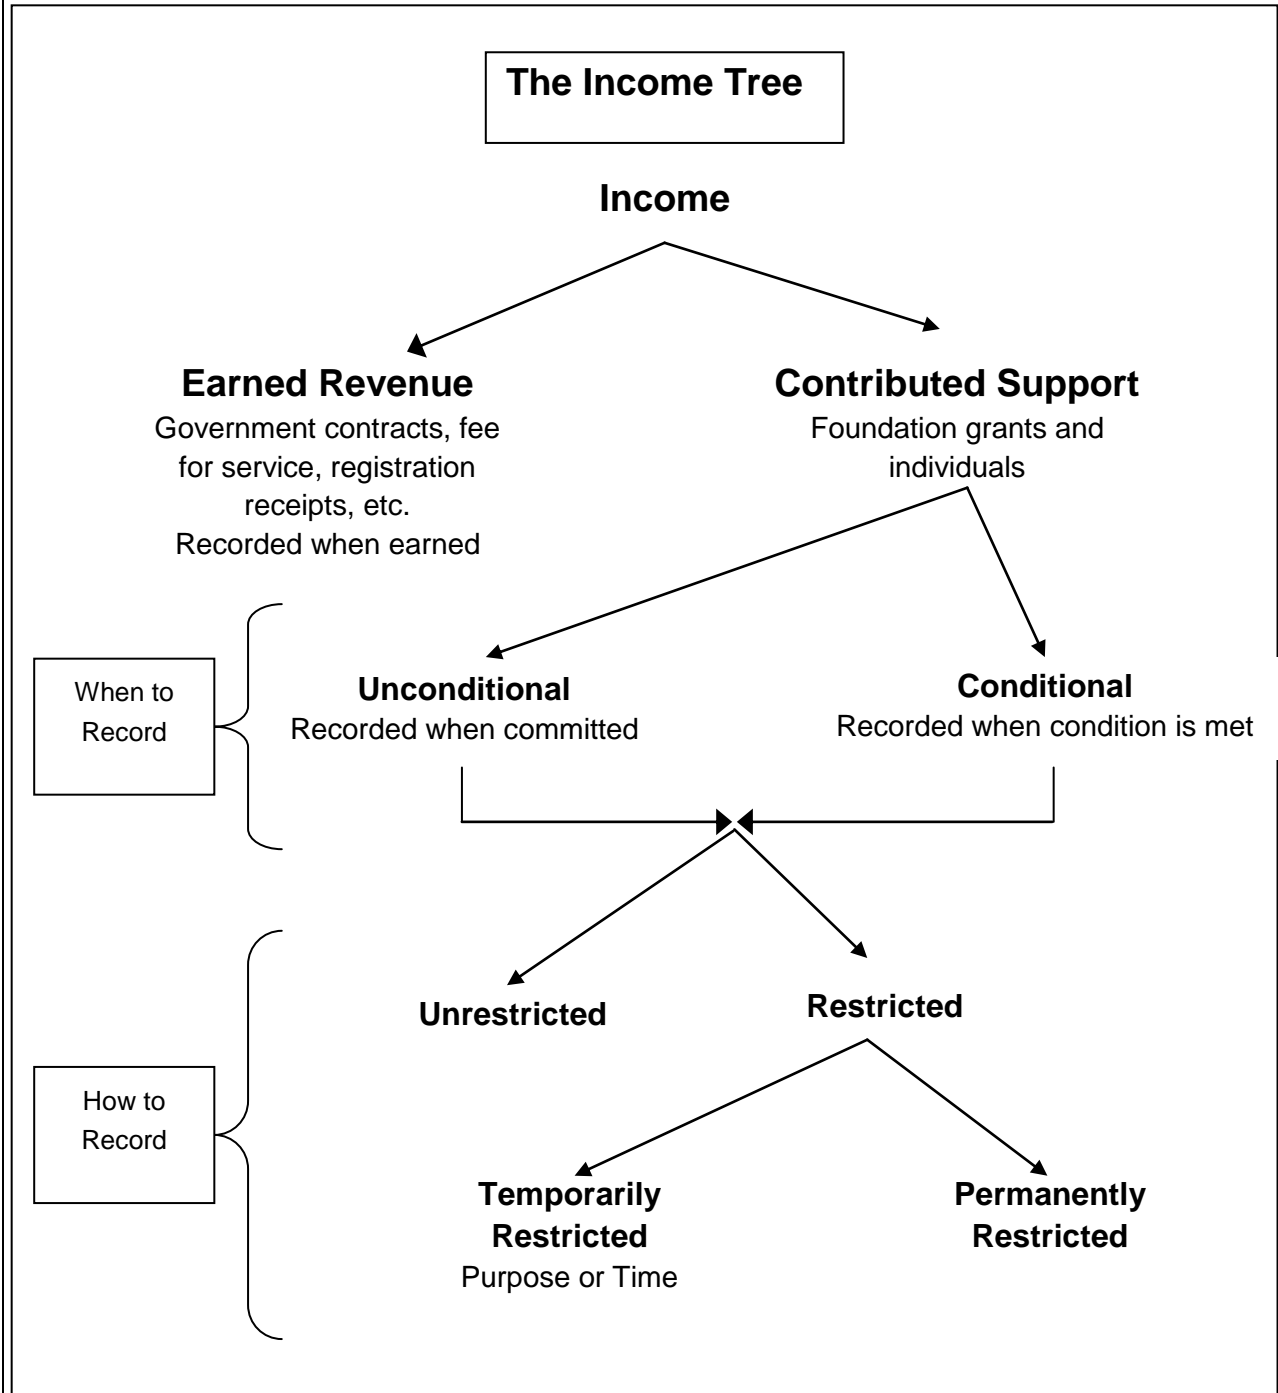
The Income Tree

Income

Earned Revenue
Government contracts, fee for service, registration receipts, etc.
Recorded when earned

Contributed Support
Foundation grants and individuals

When to Record

Unconditional
Recorded when committed

Conditional
Recorded when condition is met

How to Record

Unrestricted

Restricted

Temporarily Restricted
Purpose or Time

Permanently Restricted